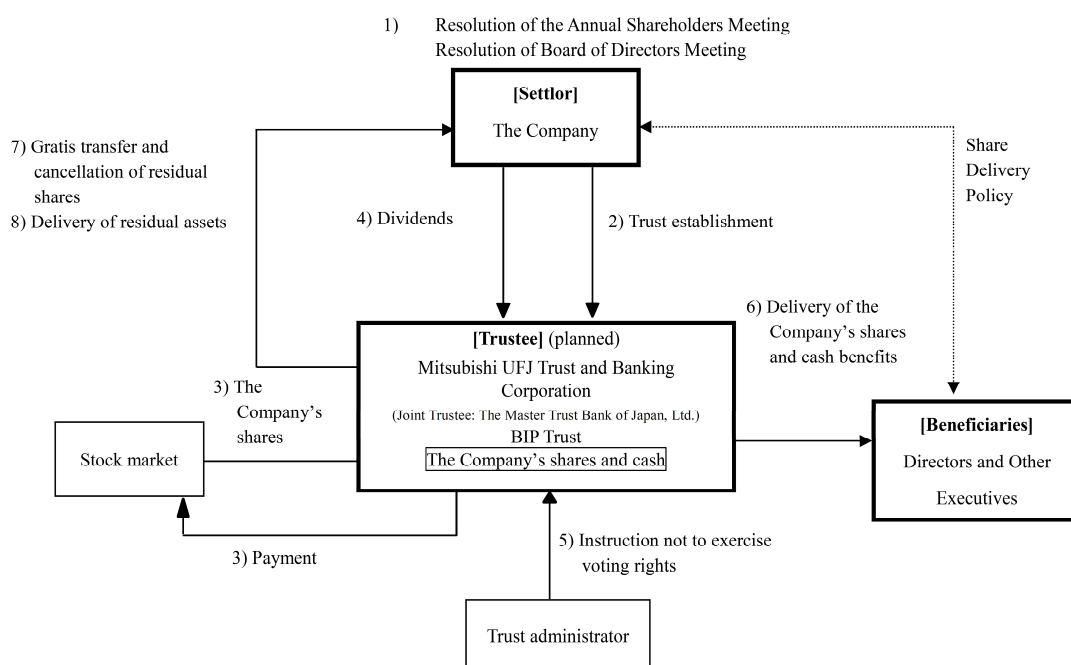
1) Resolution of the Annual Shareholders Meeting
Resolution of Board of Directors Meeting

[Settlor]
The Company

7) Gratis transfer and cancellation of residual shares
8) Delivery of residual assets

Share Delivery Policy

4) Dividends

2) Trust establishment

6) Delivery of the Company's shares and cash benefits

[Trustee] (planned)
Mitsubishi UFJ Trust and Banking Corporation
(Joint Trustee: The Master Trust Bank of Japan, Ltd.)
BIP Trust
The Company's shares and cash

3) The Company's shares

Stock market

[Beneficiaries]
Directors and Other Executives

3) Payment

5) Instruction not to exercise voting rights

Trust administrator